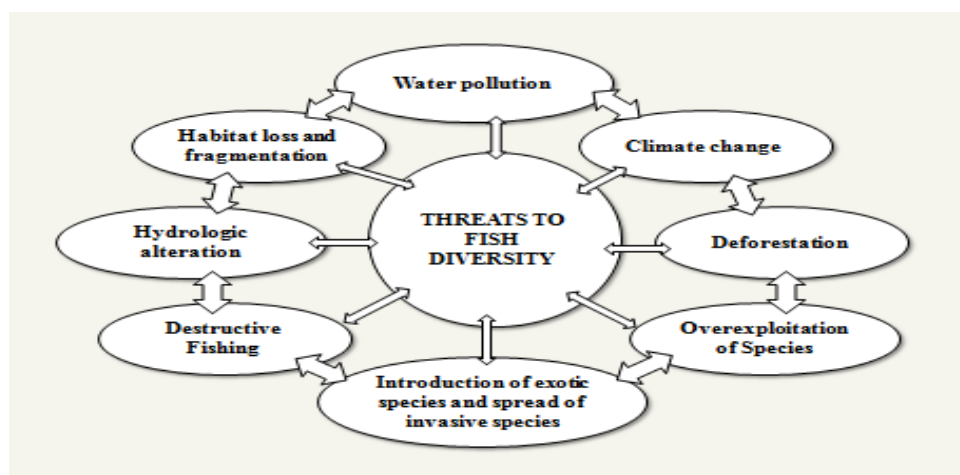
Water pollution

Habitat loss and fragmentation

Climate change

THREATS TO FISH DIVERSITY

Hydrologic alteration

Deforestation

Destructive Fishing

Overexploitation of Species

Introduction of exotic species and spread of invasive species